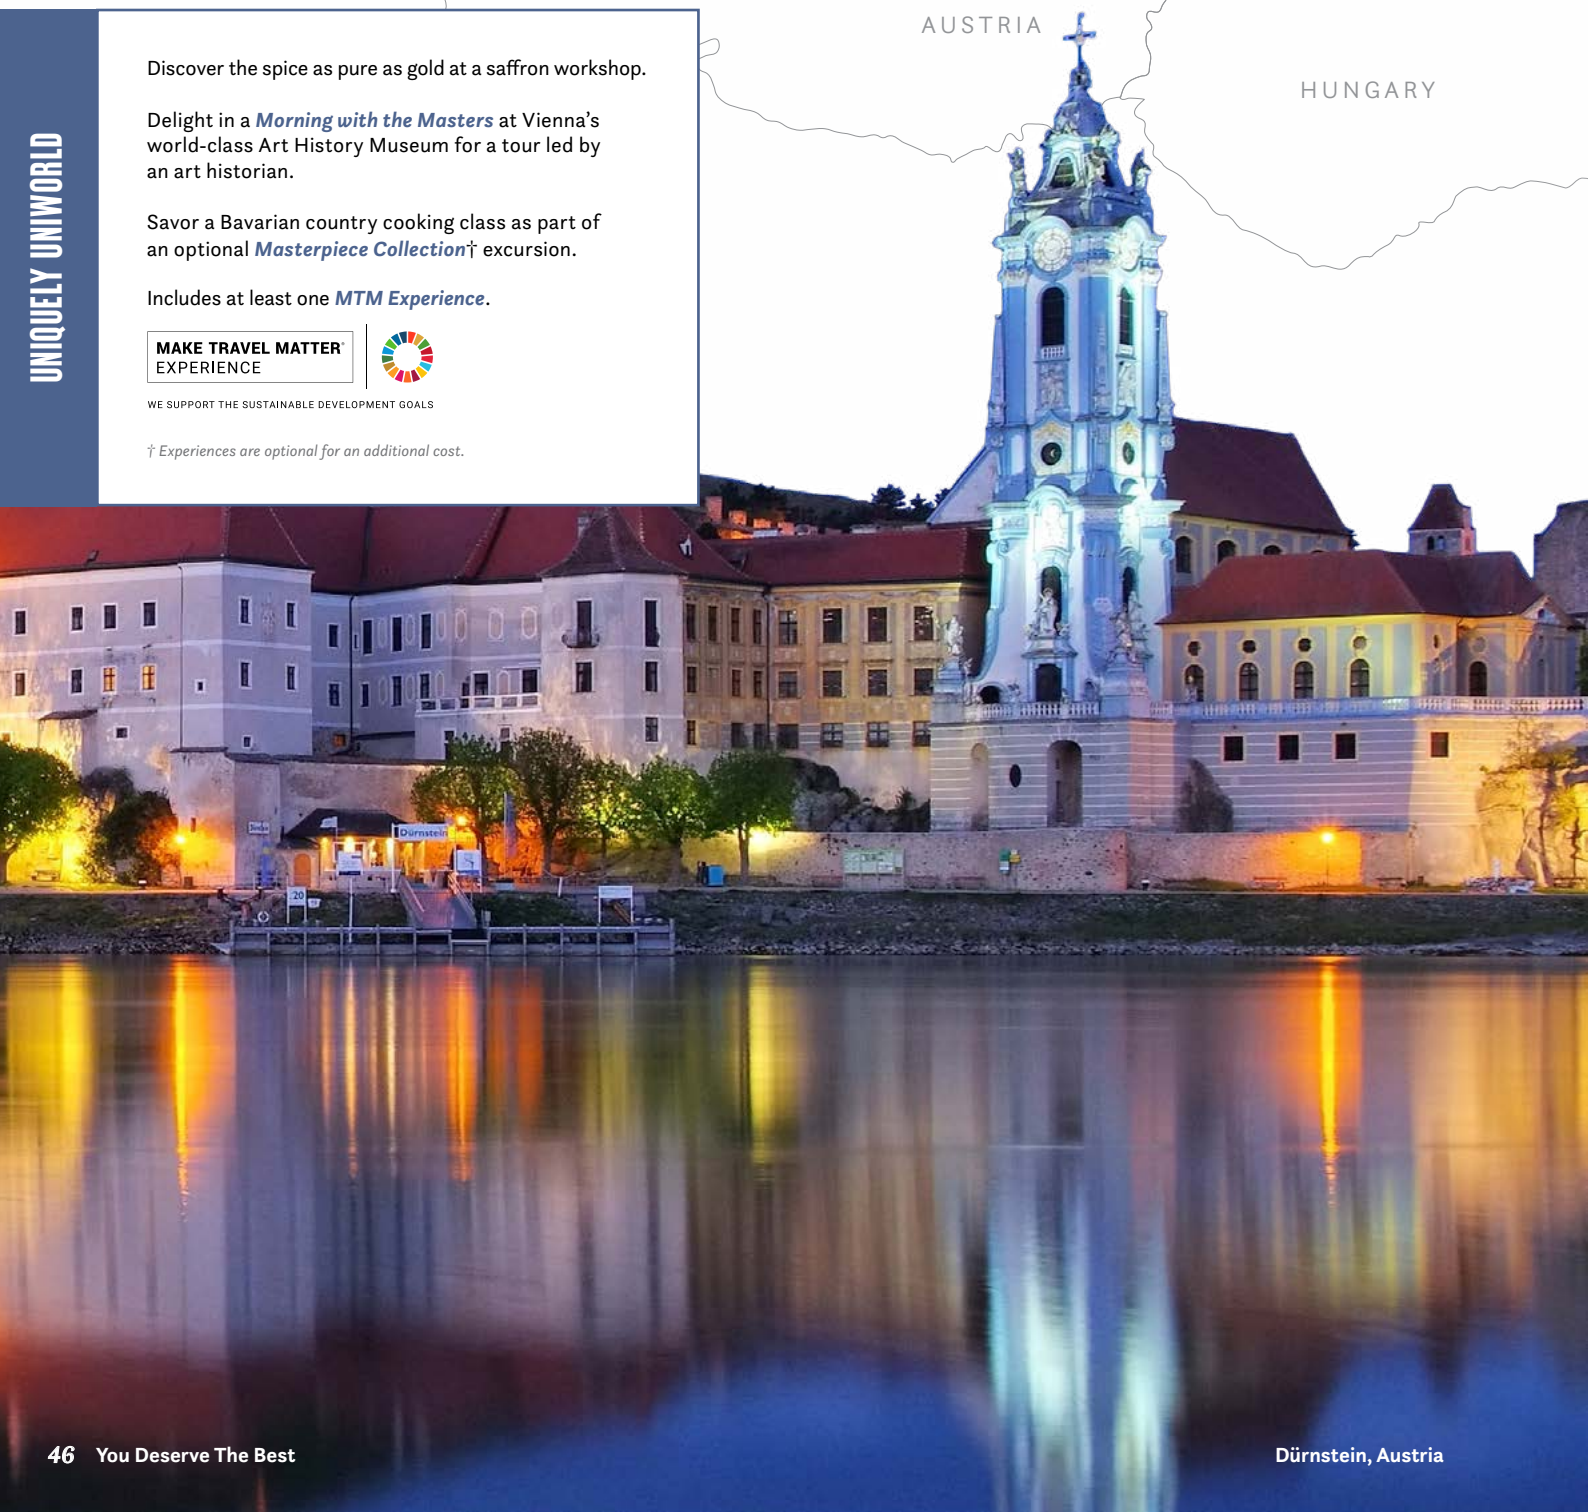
UNIQUELY UNIWORLD

Discover the spice as pure as gold at a saffron workshop.

Delight in a Morning with the Masters at Vienna's world-class Art History Museum for a tour led by an art historian.

Savor a Bavarian country cooking class as part of an optional Masterpiece Collection† excursion.

Includes at least one MTM Experience.

MAKE TRAVEL MATTER® EXPERIENCE

WE SUPPORT THE SUSTAINABLE DEVELOPMENT GOALS

† Experiences are optional for an additional cost.

AUSTRIA

HUNGARY

Dürnstein

20

46 You Deserve The Best

Dürnstein, Austria